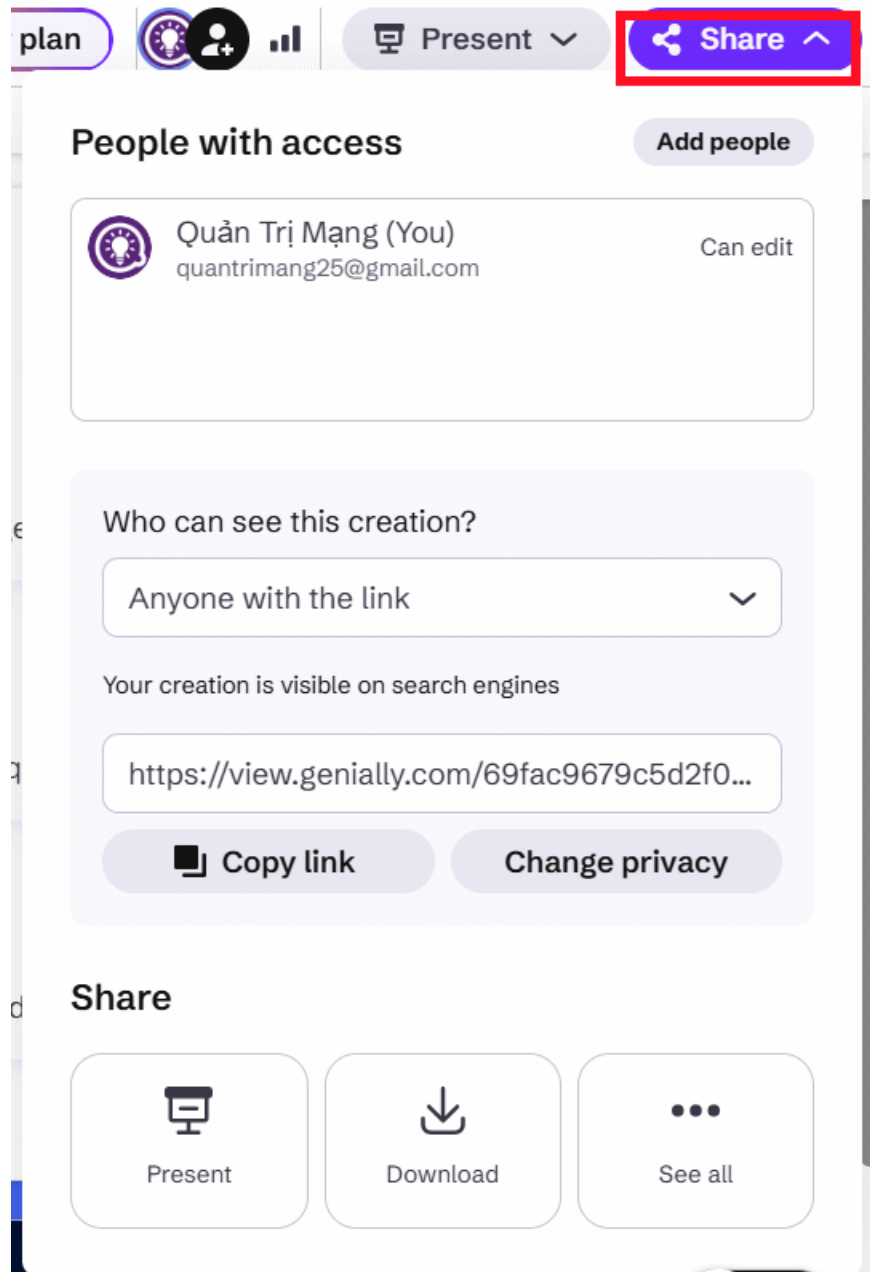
plan

Present

Share

People with access

Add people

Quản Trị Mạng (You)
quantrimang25@gmail.com

Can edit

Who can see this creation?

Anyone with the link

Your creation is visible on search engines

https://view.genially.com/69fac9679c5d2f0...

Copy link

Change privacy

Share

Present

Download

See all